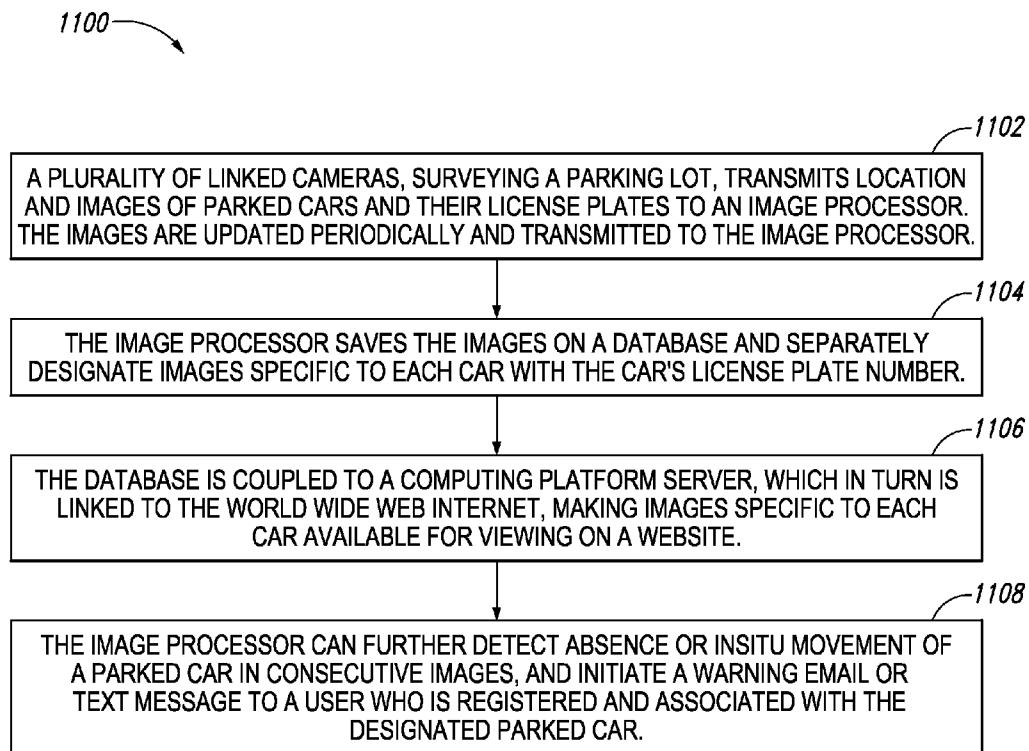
1100

1102

A PLURALITY OF LINKED CAMERAS, SURVEYING A PARKING LOT, TRANSMITS LOCATION AND IMAGES OF PARKED CARS AND THEIR LICENSE PLATES TO AN IMAGE PROCESSOR. THE IMAGES ARE UPDATED PERIODICALLY AND TRANSMITTED TO THE IMAGE PROCESSOR.

1104

THE IMAGE PROCESSOR SAVES THE IMAGES ON A DATABASE AND SEPARATELY DESIGNATE IMAGES SPECIFIC TO EACH CAR WITH THE CAR'S LICENSE PLATE NUMBER.

1106

THE DATABASE IS COUPLED TO A COMPUTING PLATFORM SERVER, WHICH IN TURN IS LINKED TO THE WORLD WIDE WEB INTERNET, MAKING IMAGES SPECIFIC TO EACH CAR AVAILABLE FOR VIEWING ON A WEBSITE.

1108

THE IMAGE PROCESSOR CAN FURTHER DETECT ABSENCE OR INSITU MOVEMENT OF A PARKED CAR IN CONSECUTIVE IMAGES, AND INITIATE A WARNING EMAIL OR TEXT MESSAGE TO A USER WHO IS REGISTERED AND ASSOCIATED WITH THE DESIGNATED PARKED CAR.